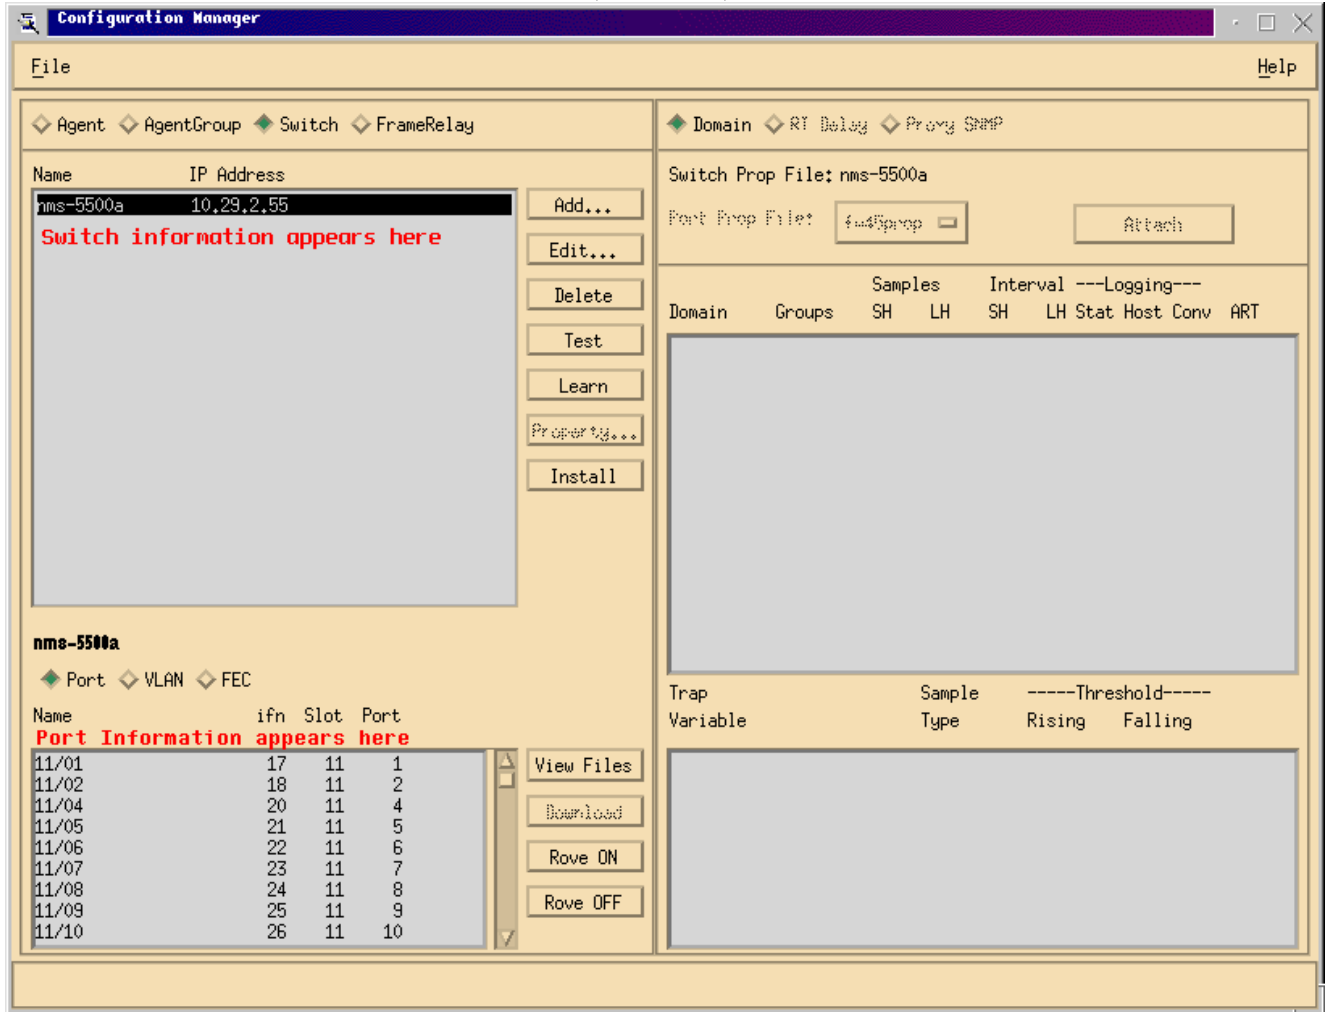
Configuration Manager

File

Help

Agent AgentGroup Switch FrameRelay

Name IP Address

nms-5500a 10.29.2.55

Switch information appears here

Add...

Edit...

Delete

Test

Learn

Property...

Install

nms-5500a

Port VLAN FEC

Name ifn Slot Port

Port Information appears here

| | | | |
|---|---|---|---|
| 11/01 | 17 | 11 | 1 |
| 11/02 | 18 | 11 | 2 |
| 11/04 | 20 | 11 | 4 |
| 11/05 | 21 | 11 | 5 |
| 11/06 | 22 | 11 | 6 |
| 11/07 | 23 | 11 | 7 |
| 11/08 | 24 | 11 | 8 |
| 11/09 | 25 | 11 | 9 |
| 11/10 | 26 | 11 | 10 |

View Files

Download

Rove ON

Rove OFF

Domain RT Delay Proxy SNMP

Switch Prop File: nms-5500a

Port Prop File: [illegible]

Attach

Samples Interval ---Logging---

Domain Groups SH LH SH LH Stat Host Conv ART

Trap Sample -----Threshold-----

Variable Type Rising Falling